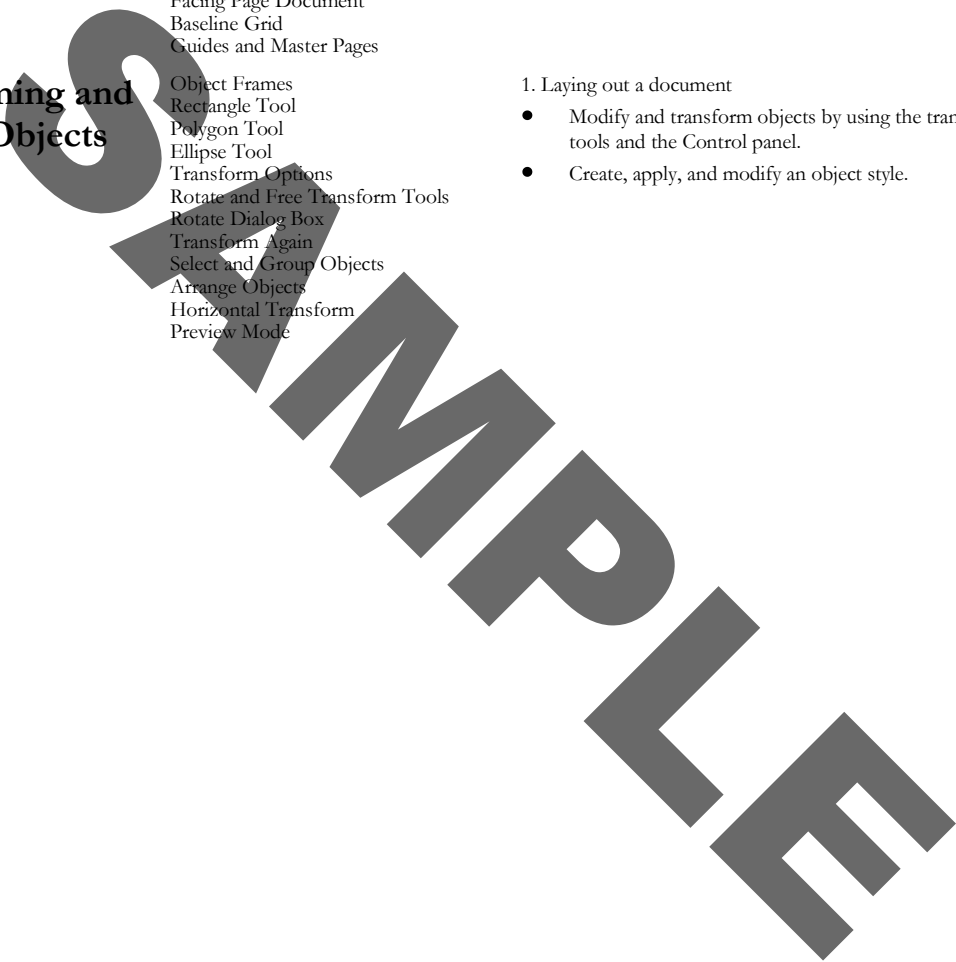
Facing Page Document
Baseline Grid
Guides and Master Pages

ning and
Objects

Object Frames
Rectangle Tool
Polygon Tool
Ellipse Tool
Transform Options
Rotate and Free Transform Tools
Rotate Dialog Box
Transform Again
Select and Group Objects
Arrange Objects
Horizontal Transform
Preview Mode

1. Laying out a document

- Modify and transform objects by using the tran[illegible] tools and the Control panel.
- Create, apply, and modify an object style.

SAMPLE